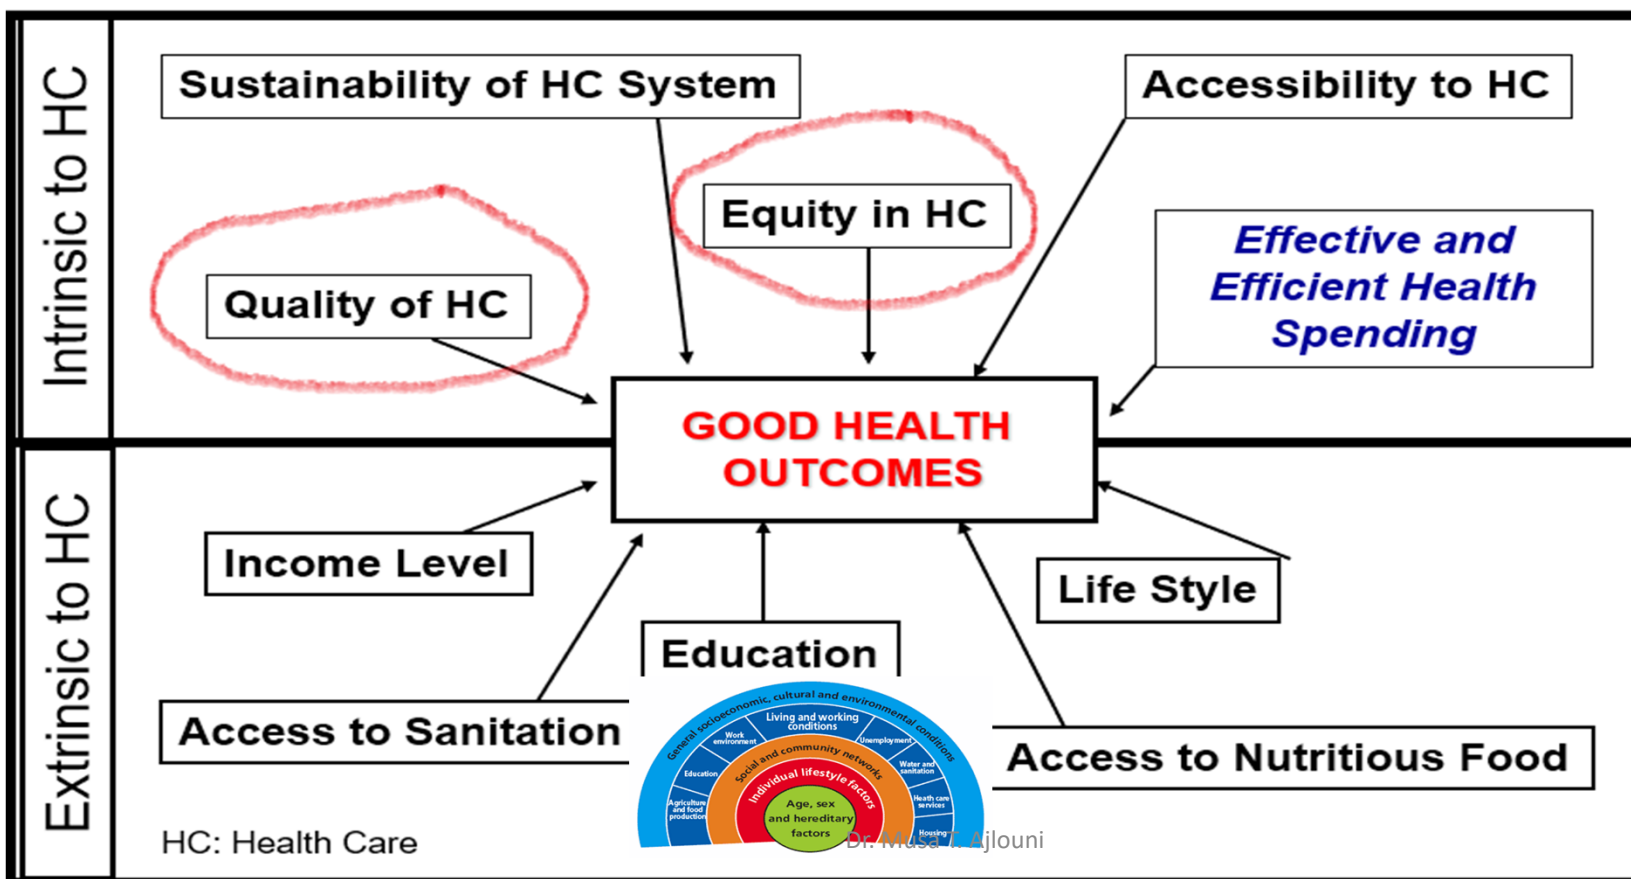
Intrinsic to HC

Sustainability of HC System

Accessibility to HC

Equity in HC

Quality of HC

Effective and Efficient Health Spending

GOOD HEALTH OUTCOMES

Extrinsic to HC

Income Level

Life Style

Education

Access to Sanitation

Access to Nutritious Food

General socioeconomic, cultural and environmental conditions
Living and working conditions
Work environment
Unemployment
Social and community networks
Education
Water and sanitation
Individual lifestyle factors
Agriculture and food production
Health care services
Age, sex and hereditary factors
Housing

HC: Health Care

Dr. Musa T. Ajlouni